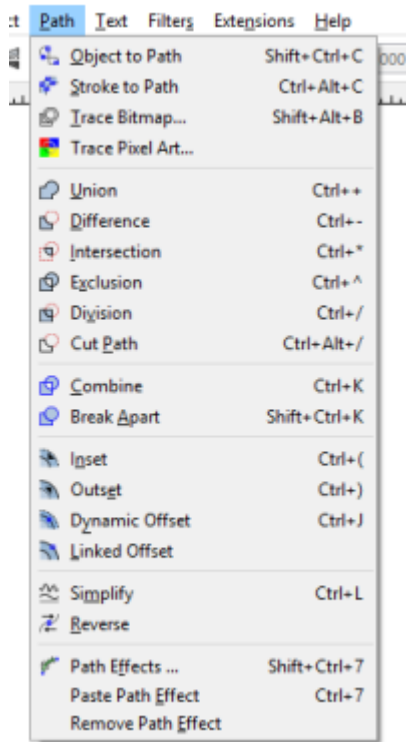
ct Path Text Filters Extensions Help

Object to Path Shift+Ctrl+C
Stroke to Path Ctrl+Alt+C
Trace Bitmap... Shift+Alt+B
Trace Pixel Art...

Union Ctrl++
Difference Ctrl+-
Intersection Ctrl+*
Exclusion Ctrl+^
Division Ctrl+/
Cut Path Ctrl+Alt+/

Combine Ctrl+K
Break Apart Shift+Ctrl+K

Inset Ctrl+(
Outset Ctrl+)
Dynamic Offset Ctrl+J
Linked Offset

Simplify Ctrl+L
Reverse

Path Effects ... Shift+Ctrl+7
Paste Path Effect Ctrl+7
Remove Path Effect